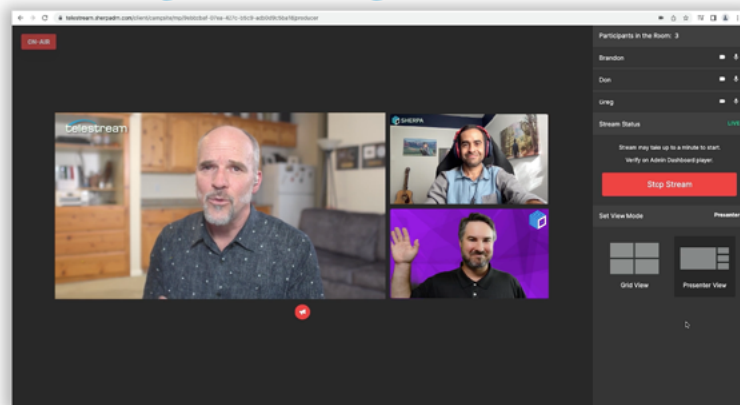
telestream.sherpadm.com/client/campsite/mp/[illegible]producer

ON-AIR

telestream

SHERPA

Participants in the Room: 3

Brandon

Don

Greg

Stream Status

LIVE

Stream may take up to a minute to start.

Verify on Admin Dashboard player.

Stop Stream

Set View Mode

Presenter

Grid View

Presenter View